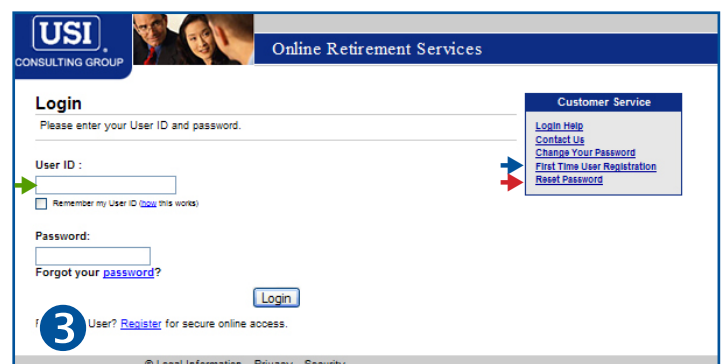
USI®
CONSULTING GROUP

Online Retirement Services

Login
Please enter your User ID and password.

User ID :

Remember my User ID (how this works)

Password:

Forgot your password?

Login

F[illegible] User? Register for secure online access.

Customer Service
Login Help
Contact Us
Change Your Password
First Time User Registration
Reset Password

3

© Legal Information Privacy Security